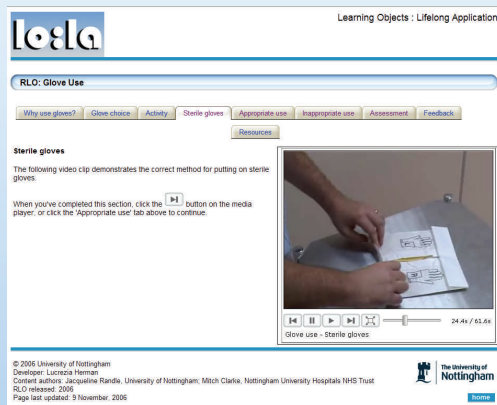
lo!a

Learning Objects : Lifelong Application

RLO: Glove Use

Why use gloves? | Glove choice | Activity | Sterile gloves | Appropriate use | Inappropriate use | Assessment | Feedback

Resources

Sterile gloves

The following video clip demonstrates the correct method for putting on sterile gloves.

When you've completed this section, click the ▶| button on the media player, or click the 'Appropriate use' tab above to continue.

24.4s / 61.6s

Glove use - Sterile gloves

© 2006 University of Nottingham
Developer: Lucrezia Herman
Content authors: Jacqueline Randle, University of Nottingham; Mitch Clarke, Nottingham University Hospitals NHS Trust
RLO released: 2006
Page last updated: 9 November, 2006

The University of Nottingham

home